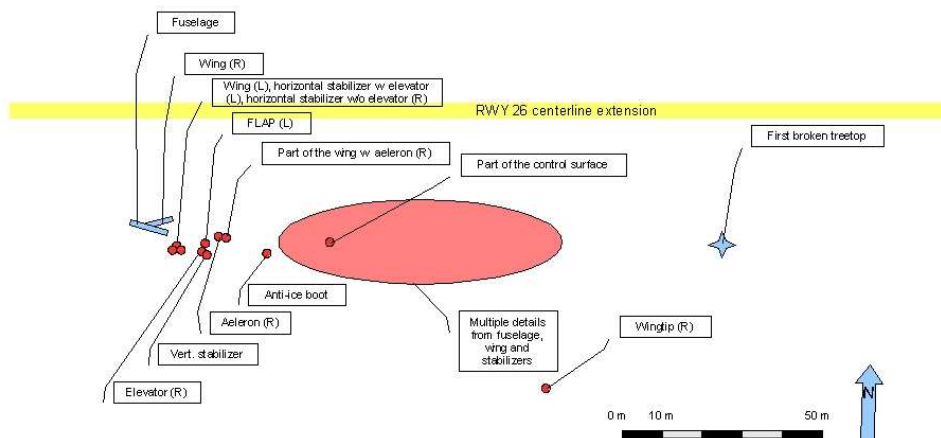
Fuselage

Wing (R)

Wing (L), horizontal stabilizer w elevator (L), horizontal stabilizer w/o elevator (R)

RWY 26 centerline extension

FLAP (L)

Part of the wing w aeleron (R)

Part of the control surface

First broken treetop

Anti-ice boot

Aeleron (R)

Multiple details from fuselage, wing and stabilizers

Winglip (R)

Vert. stabilizer

Elevator (R)

0 m 10 m 50 m

N